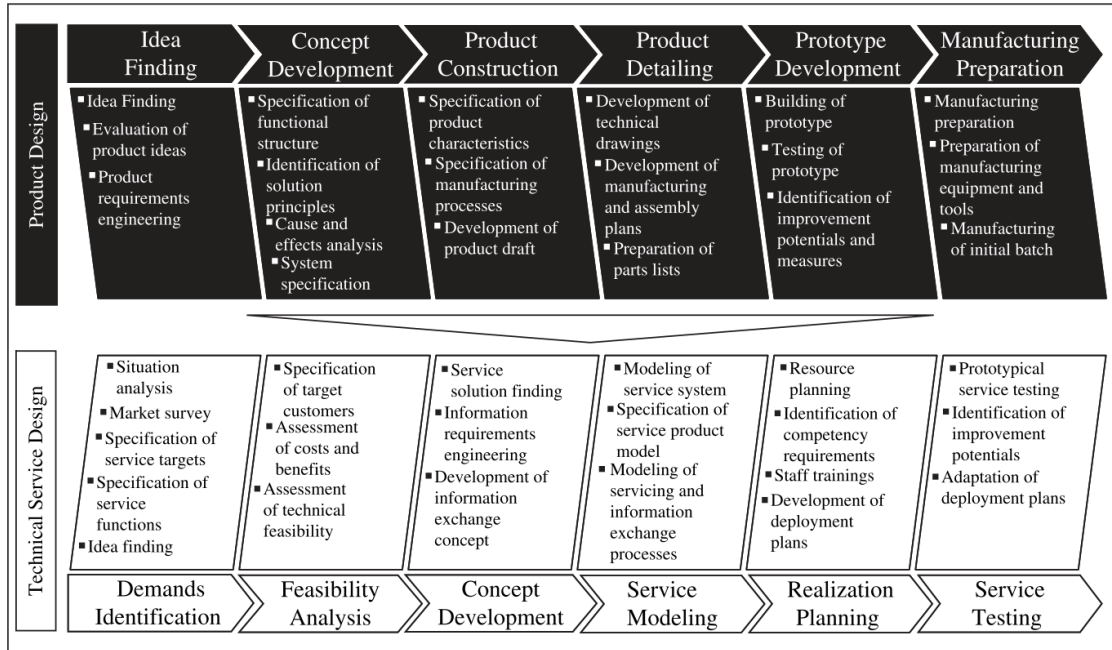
Product Design

Idea Finding

▪ Idea Finding
▪ Evaluation of product ideas
▪ Product requirements engineering

Concept Development

▪ Specification of functional structure
▪ Identification of solution principles
▪ Cause and effects analysis
▪ System specification

Product Construction

▪ Specification of product characteristics
▪ Specification of manufacturing processes
▪ Development of product draft

Product Detailing

▪ Development of technical drawings
▪ Development of manufacturing and assembly plans
▪ Preparation of parts lists

Prototype Development

▪ Building of prototype
▪ Testing of prototype
▪ Identification of improvement potentials and measures

Manufacturing Preparation

▪ Manufacturing preparation
▪ Preparation of manufacturing equipment and tools
▪ Manufacturing of initial batch

Technical Service Design

▪ Situation analysis
▪ Market survey
▪ Specification of service targets
▪ Specification of service functions
▪ Idea finding

Demands Identification

▪ Specification of target customers
▪ Assessment of costs and benefits
▪ Assessment of technical feasibility

Feasibility Analysis

▪ Service solution finding
▪ Information requirements engineering
▪ Development of information exchange concept

Concept Development

▪ Modeling of service system
▪ Specification of service product model
▪ Modeling of servicing and information exchange processes

Service Modeling

▪ Resource planning
▪ Identification of competency requirements
▪ Staff trainings
▪ Development of deployment plans

Realization Planning

▪ Prototypical service testing
▪ Identification of improvement potentials
▪ Adaptation of deployment plans

Service Testing